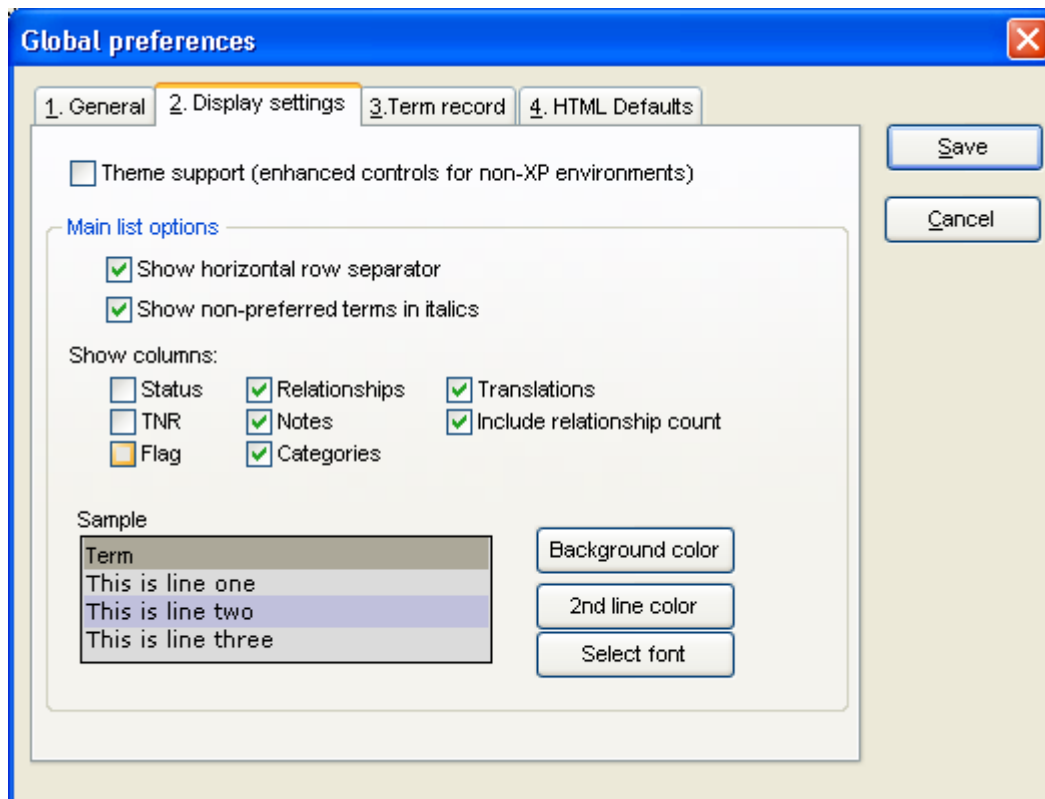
Global preferences

1. General | 2. Display settings | 3.Term record | 4. HTML Defaults

Save

Cancel

Theme support (enhanced controls for non-XP environments)

Main list options

Show horizontal row separator

Show non-preferred terms in italics

Show columns:

Status
TNR
Flag
Relationships
Notes
Categories
Translations
Include relationship count

Sample

Term
This is line one
This is line two
This is line three

Background color

2nd line color

Select font